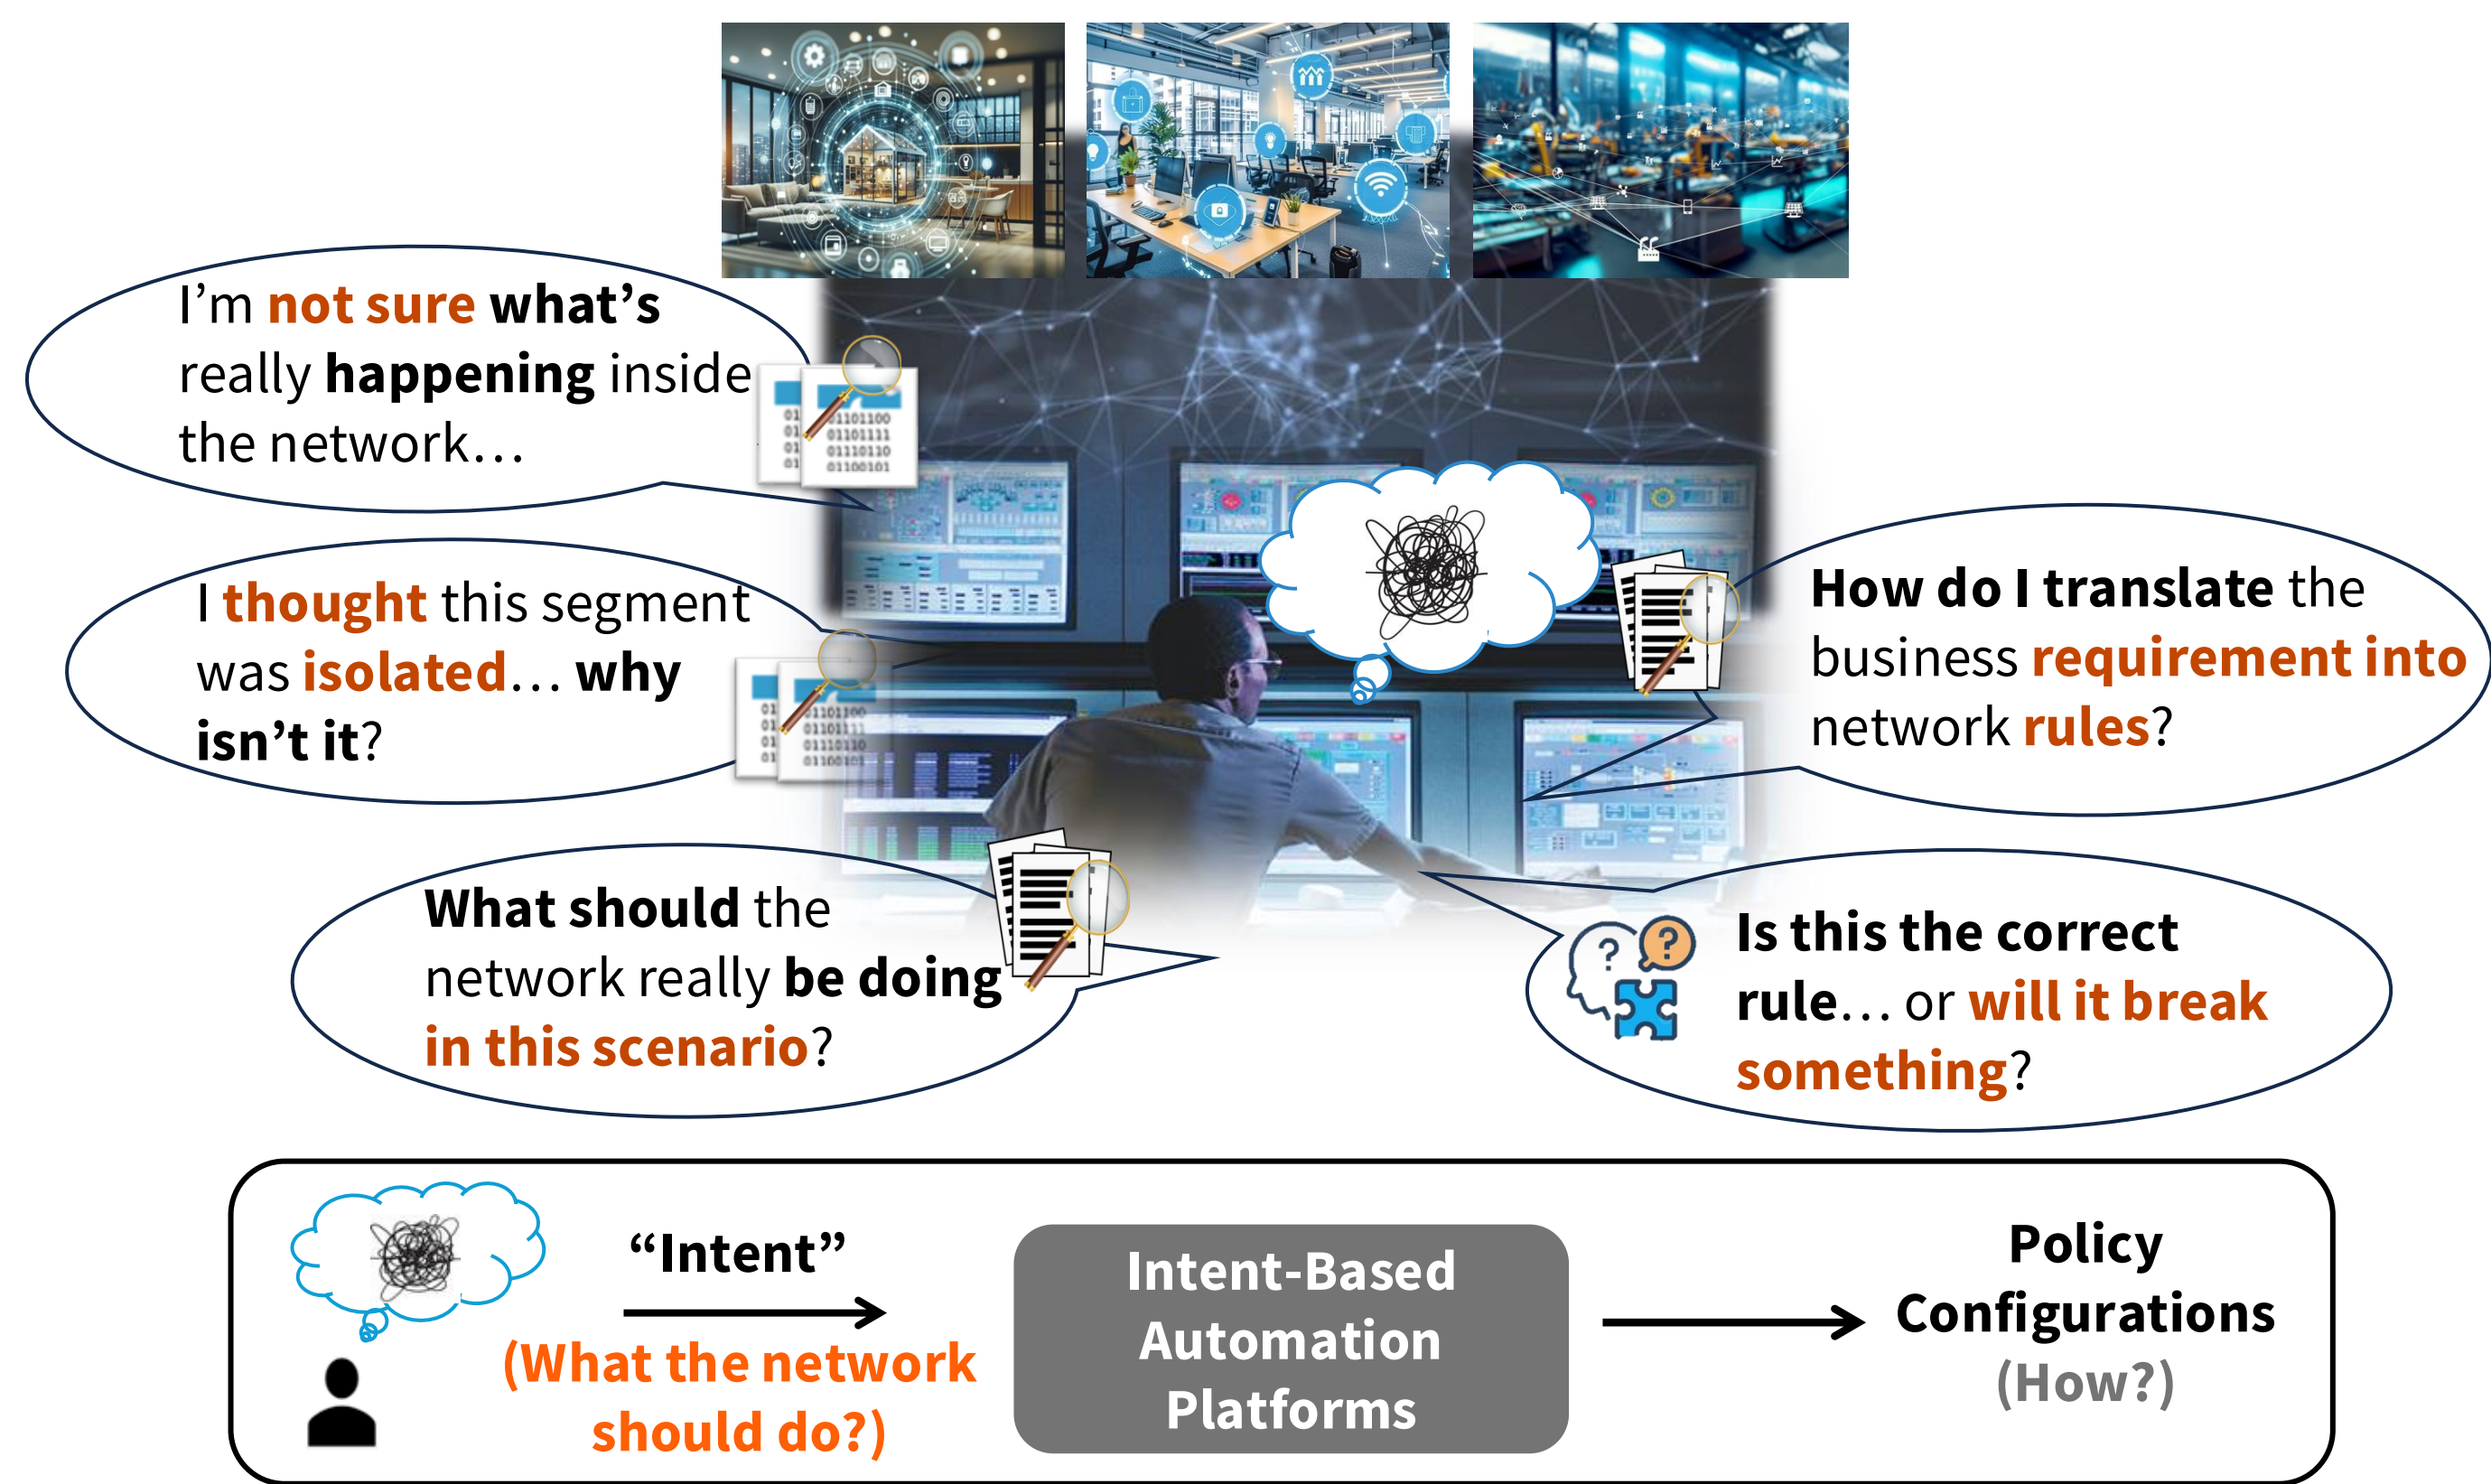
I'm not sure what's really happening inside the network…

I thought this segment was isolated… why isn't it?

What should the network really be doing in this scenario?

How do I translate the business requirement into network rules?

Is this the correct rule… or will it break something?

"Intent"

(What the network should do?)

Intent-Based Automation Platforms

Policy Configurations (How?)